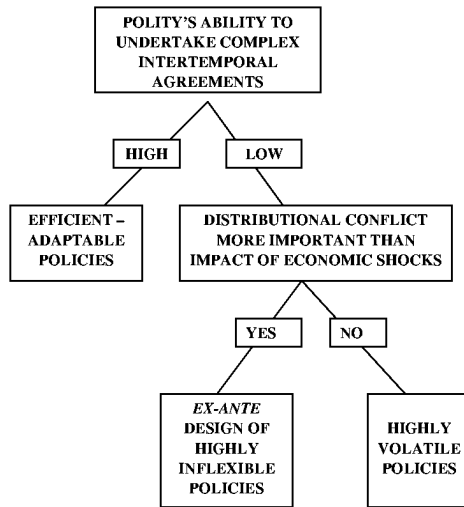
POLITY'S ABILITY TO UNDERTAKE COMPLEX INTERTEMPORAL AGREEMENTS

HIGH

LOW

EFFICIENT – ADAPTABLE POLICIES

DISTRIBUTIONAL CONFLICT MORE IMPORTANT THAN IMPACT OF ECONOMIC SHOCKS

YES

NO

*EX-ANTE* DESIGN OF HIGHLY INFLEXIBLE POLICIES

HIGHLY VOLATILE POLICIES